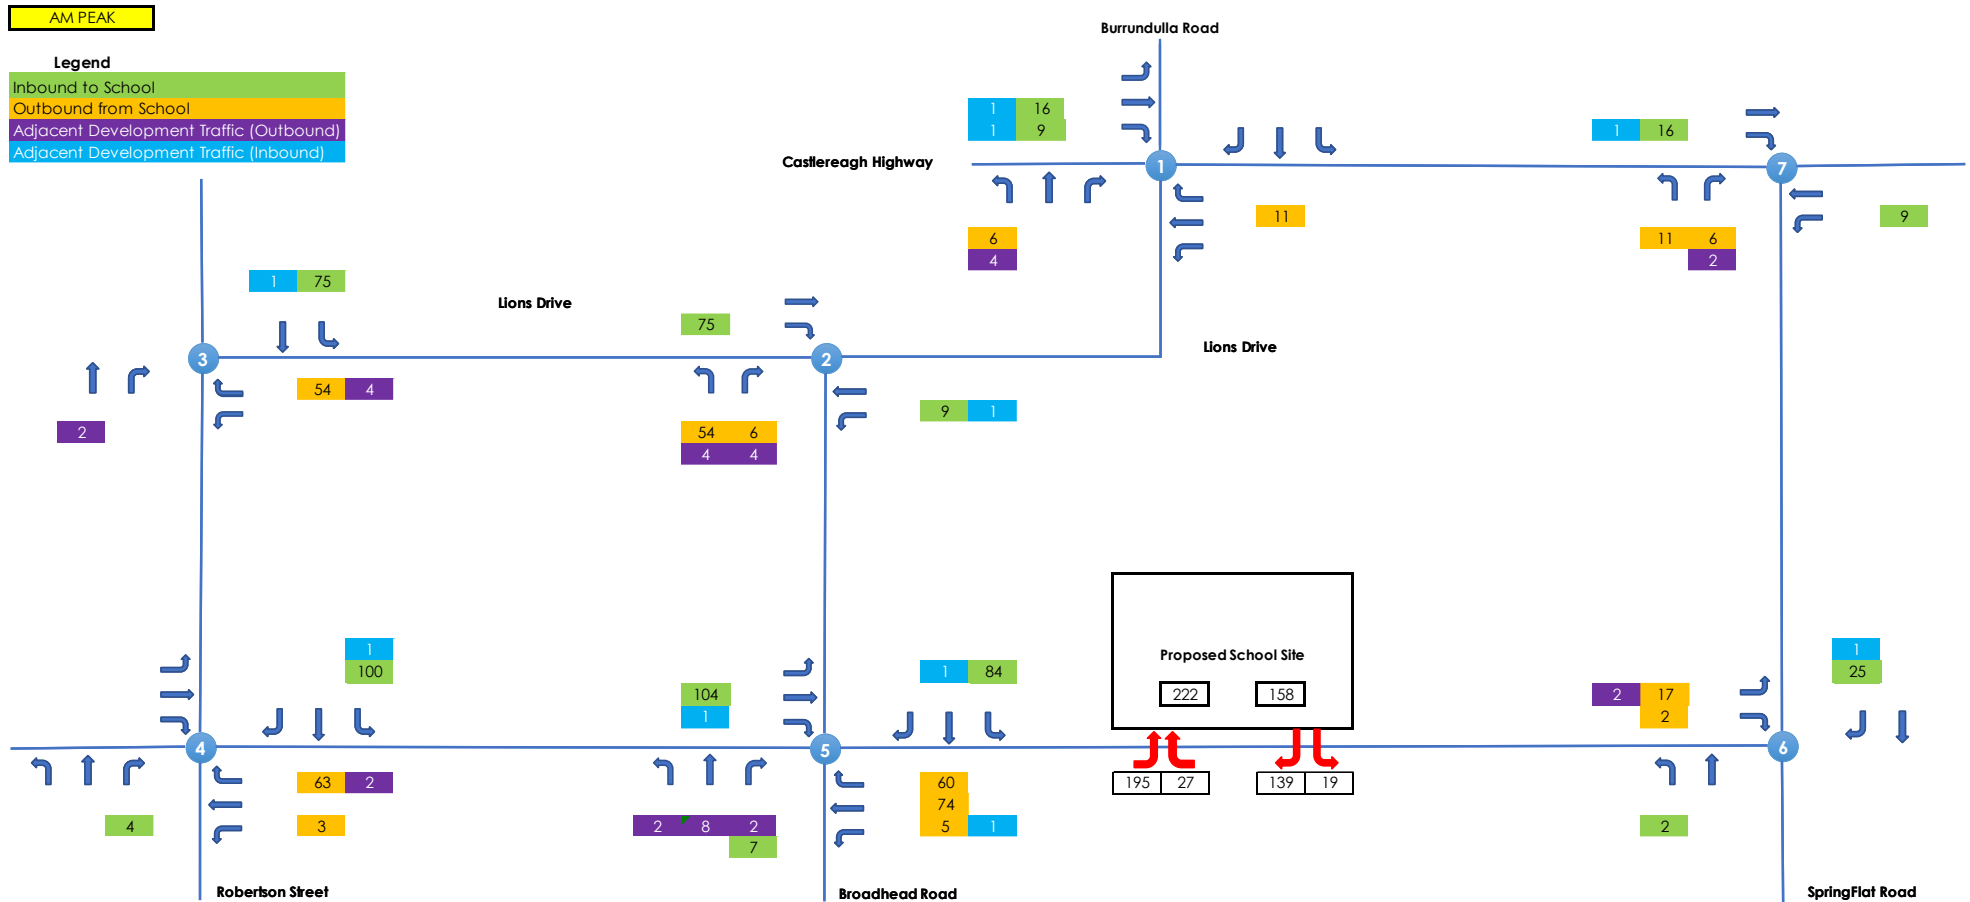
AM PEAK

Legend
Inbound to School
Outbound from School
Adjacent Development Traffic (Outbound)
Adjacent Development Traffic (Inbound)

Burrundulla Road

Castlereagh Highway

| 1 | 16 |
|---|---|
| 1 | 9 |

1

| 1 | 16 |
|---|---|

7

11

6
4

| 11 | 6 |
|---|---|
| | 2 |

9

| 1 | 75 |
|---|---|

Lions Drive

75

Lions Drive

3

2

| 54 | 4 |
|---|---|

2

| 9 | 1 |
|---|---|

| 54 | 6 |
|---|---|
| 4 | 4 |

Proposed School Site

222

158

1
100

104
1

| 1 | 84 |
|---|---|

| 2 | 17 |
|---|---|
| | 2 |

1
25

4

5

6

| 63 | 2 |
|---|---|

4

3

| 2 | 8 | 2 |
|---|---|---|
| | | 7 |

60
74
| 5 | 1 |
|---|---|

| 195 | 27 |
|---|---|

| 139 | 19 |
|---|---|

2

Robertson Street

Broadhead Road

SpringFlat Road